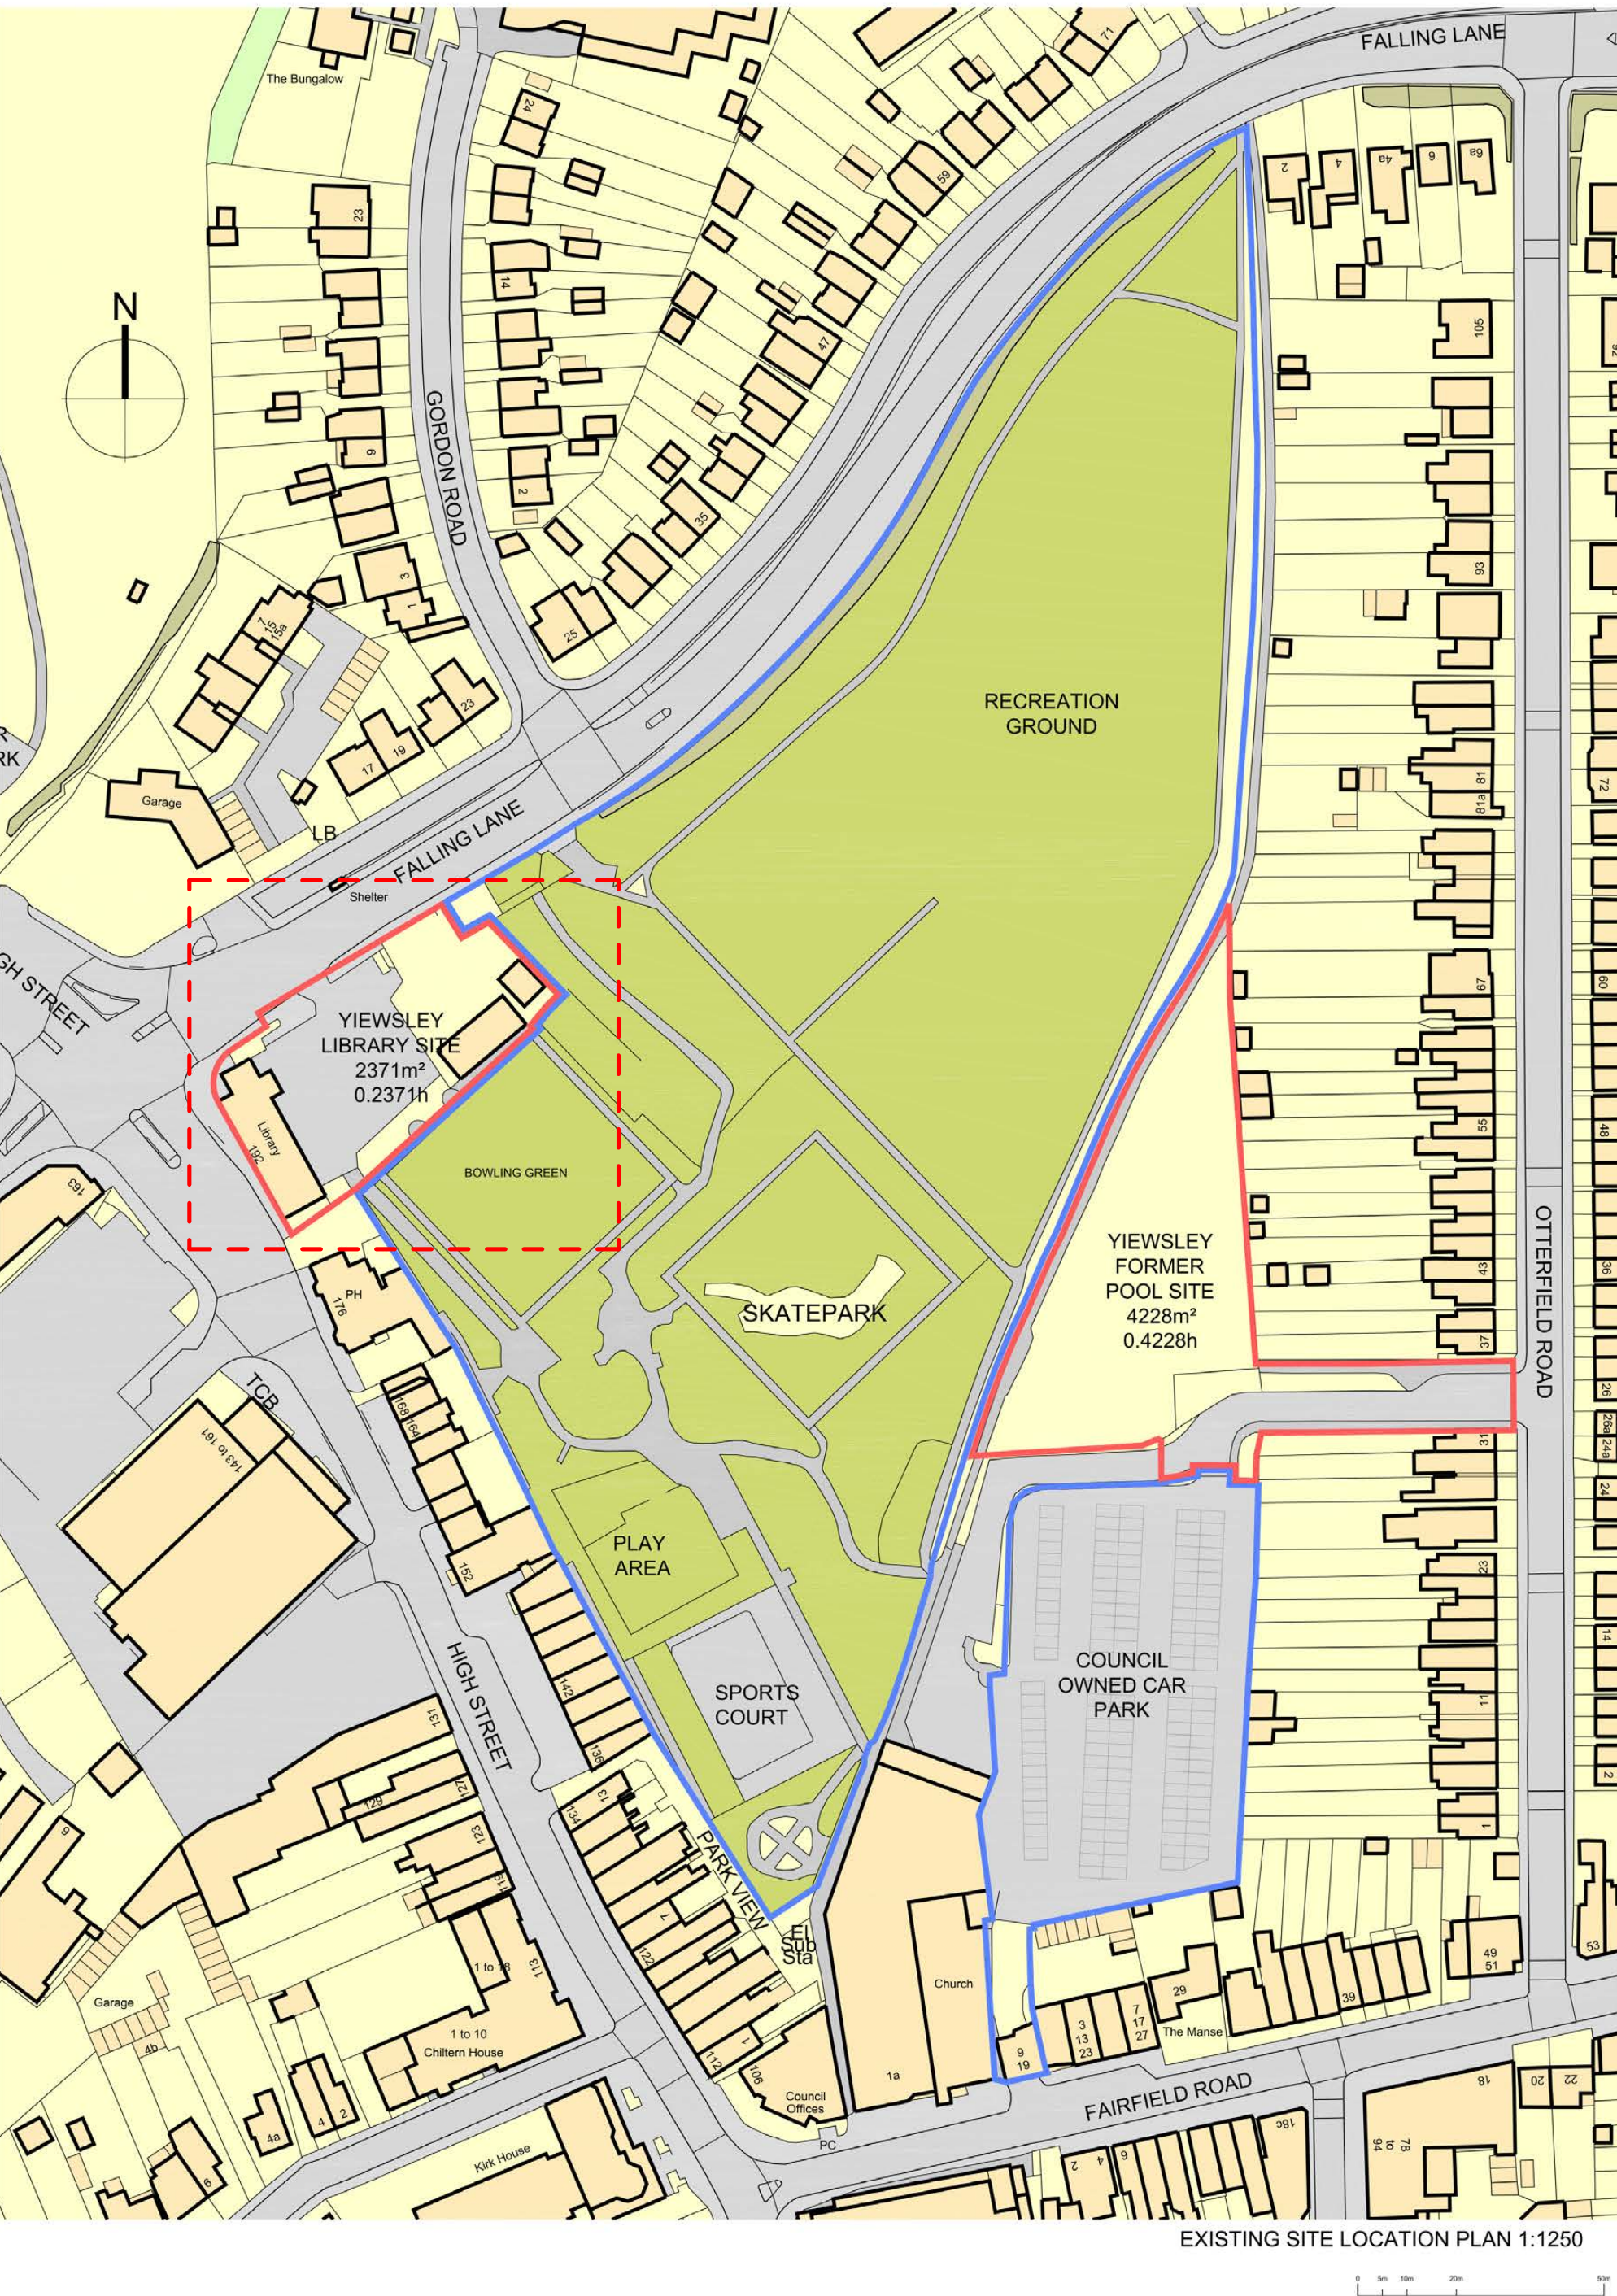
FALLING LANE

The Bungalow

N

GORDON ROAD

RECREATION GROUND

FALLING LANE

Garage

LB

Shelter

HIGH STREET

YIEWSLEY LIBRARY SITE 2371m² 0.2371h

Library 192

BOWLING GREEN

SKATEPARK

YIEWSLEY FORMER POOL SITE 4228m² 0.4228h

OTTERFIELD ROAD

PH

TCB

143 to 161

PLAY AREA

SPORTS COURT

COUNCIL OWNED CAR PARK

HIGH STREET

PARK VIEW

El Sub Sta

Church

The Manse

Garage

1 to 10 Chiltern House

Council Offices

PC

FAIRFIELD ROAD

Kirk House

78 to 94

EXISTING SITE LOCATION PLAN 1:1250

0 5m 10m 20m 50m